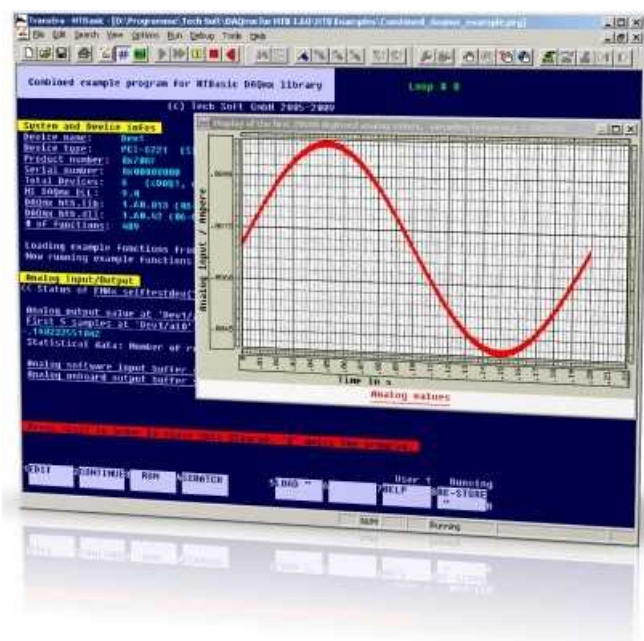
Transera - HTBasic - [D:\Programme\Tech Soft\DAQmx for HTB 1.0\HTB Examples\Combined_daqmx_example.prg]

File Edit Search View Options Run Debug Tools Help

Combined example program for HTBasic DAQmx library

Loop # 0

(C) Tech Soft GmbH 2005-2009

System and Device infos

Device name: Dev1
Device type: PCI-6221 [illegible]
Product number: 0x7007
Serial number: 0x00000000
Total Devices: 1 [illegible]
NI DAQmx DLL: 9.0
DAQmx htb.lib: 1.40.013 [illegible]
DAQmx htb.dll: 1.40.02 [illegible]
# of functions: 409

Loading example functions fro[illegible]
Now running example functions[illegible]

Analog Input/Output

<< Status of FNNx selftestdev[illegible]

Analog output value at 'Dev1/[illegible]
First 5 samples at 'Dev1/ai0'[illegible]
-1.00222551042
Statistical data: Number of r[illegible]

Analog software input buffer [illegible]
Analog onboard output buffer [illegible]

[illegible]

Analog input / Ampere

Time in s

Analog values

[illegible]

EDIT
CONTINUE
RUN
SCRATCH
LOAD "
User 1
Running
HELP
RE-STORE "

NUM
Running